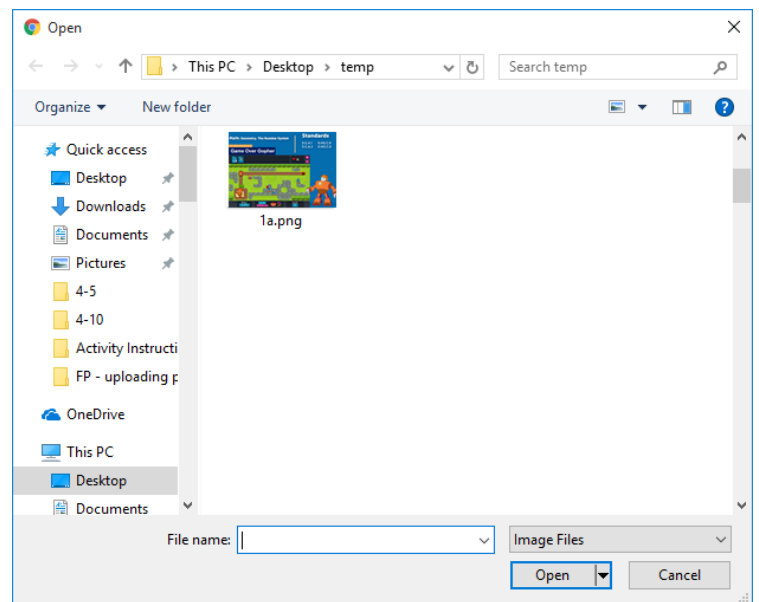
Open

This PC > Desktop > temp

Search temp

Organize ▾ New folder

Quick access
Desktop
Downloads
Documents
Pictures
4-5
4-10
Activity Instructi
FP - uploading p
OneDrive
This PC
Desktop
Documents

Standards
Game Over Gopher

1a.png

File name:
Image Files
Open
Cancel